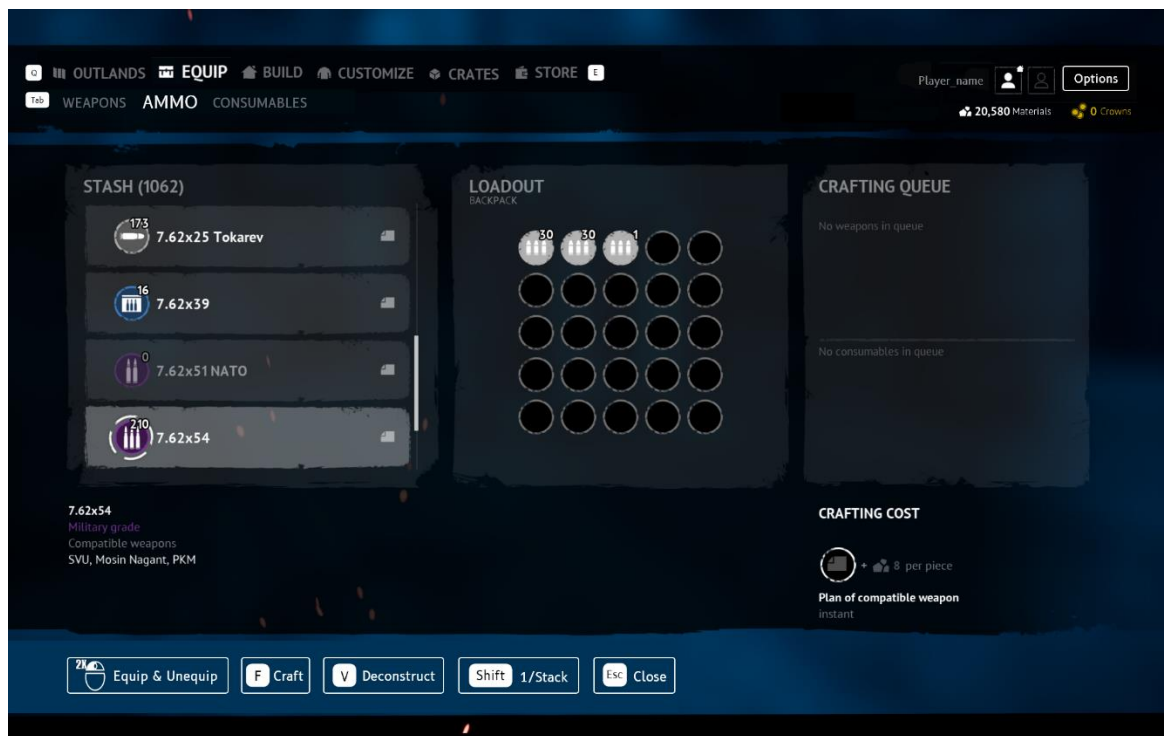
Q OUTLANDS EQUIP BUILD CUSTOMIZE CRATES STORE E

Tab WEAPONS AMMO CONSUMABLES

Player_name Options

20,580 Materials 0 Crowns

STASH (1062)

173 7.62x25 Tokarev

16 7.62x39

0 7.62x51 NATO

210 7.62x54

LOADOUT
BACKPACK

30 30 1

CRAFTING QUEUE

No weapons in queue

No consumables in queue

7.62x54
Military grade
Compatible weapons
SVU, Mosin Nagant, PKM

CRAFTING COST

+ 8 per piece

Plan of compatible weapon
instant

2X Equip & Unequip F Craft V Deconstruct Shift 1/Stack Esc Close